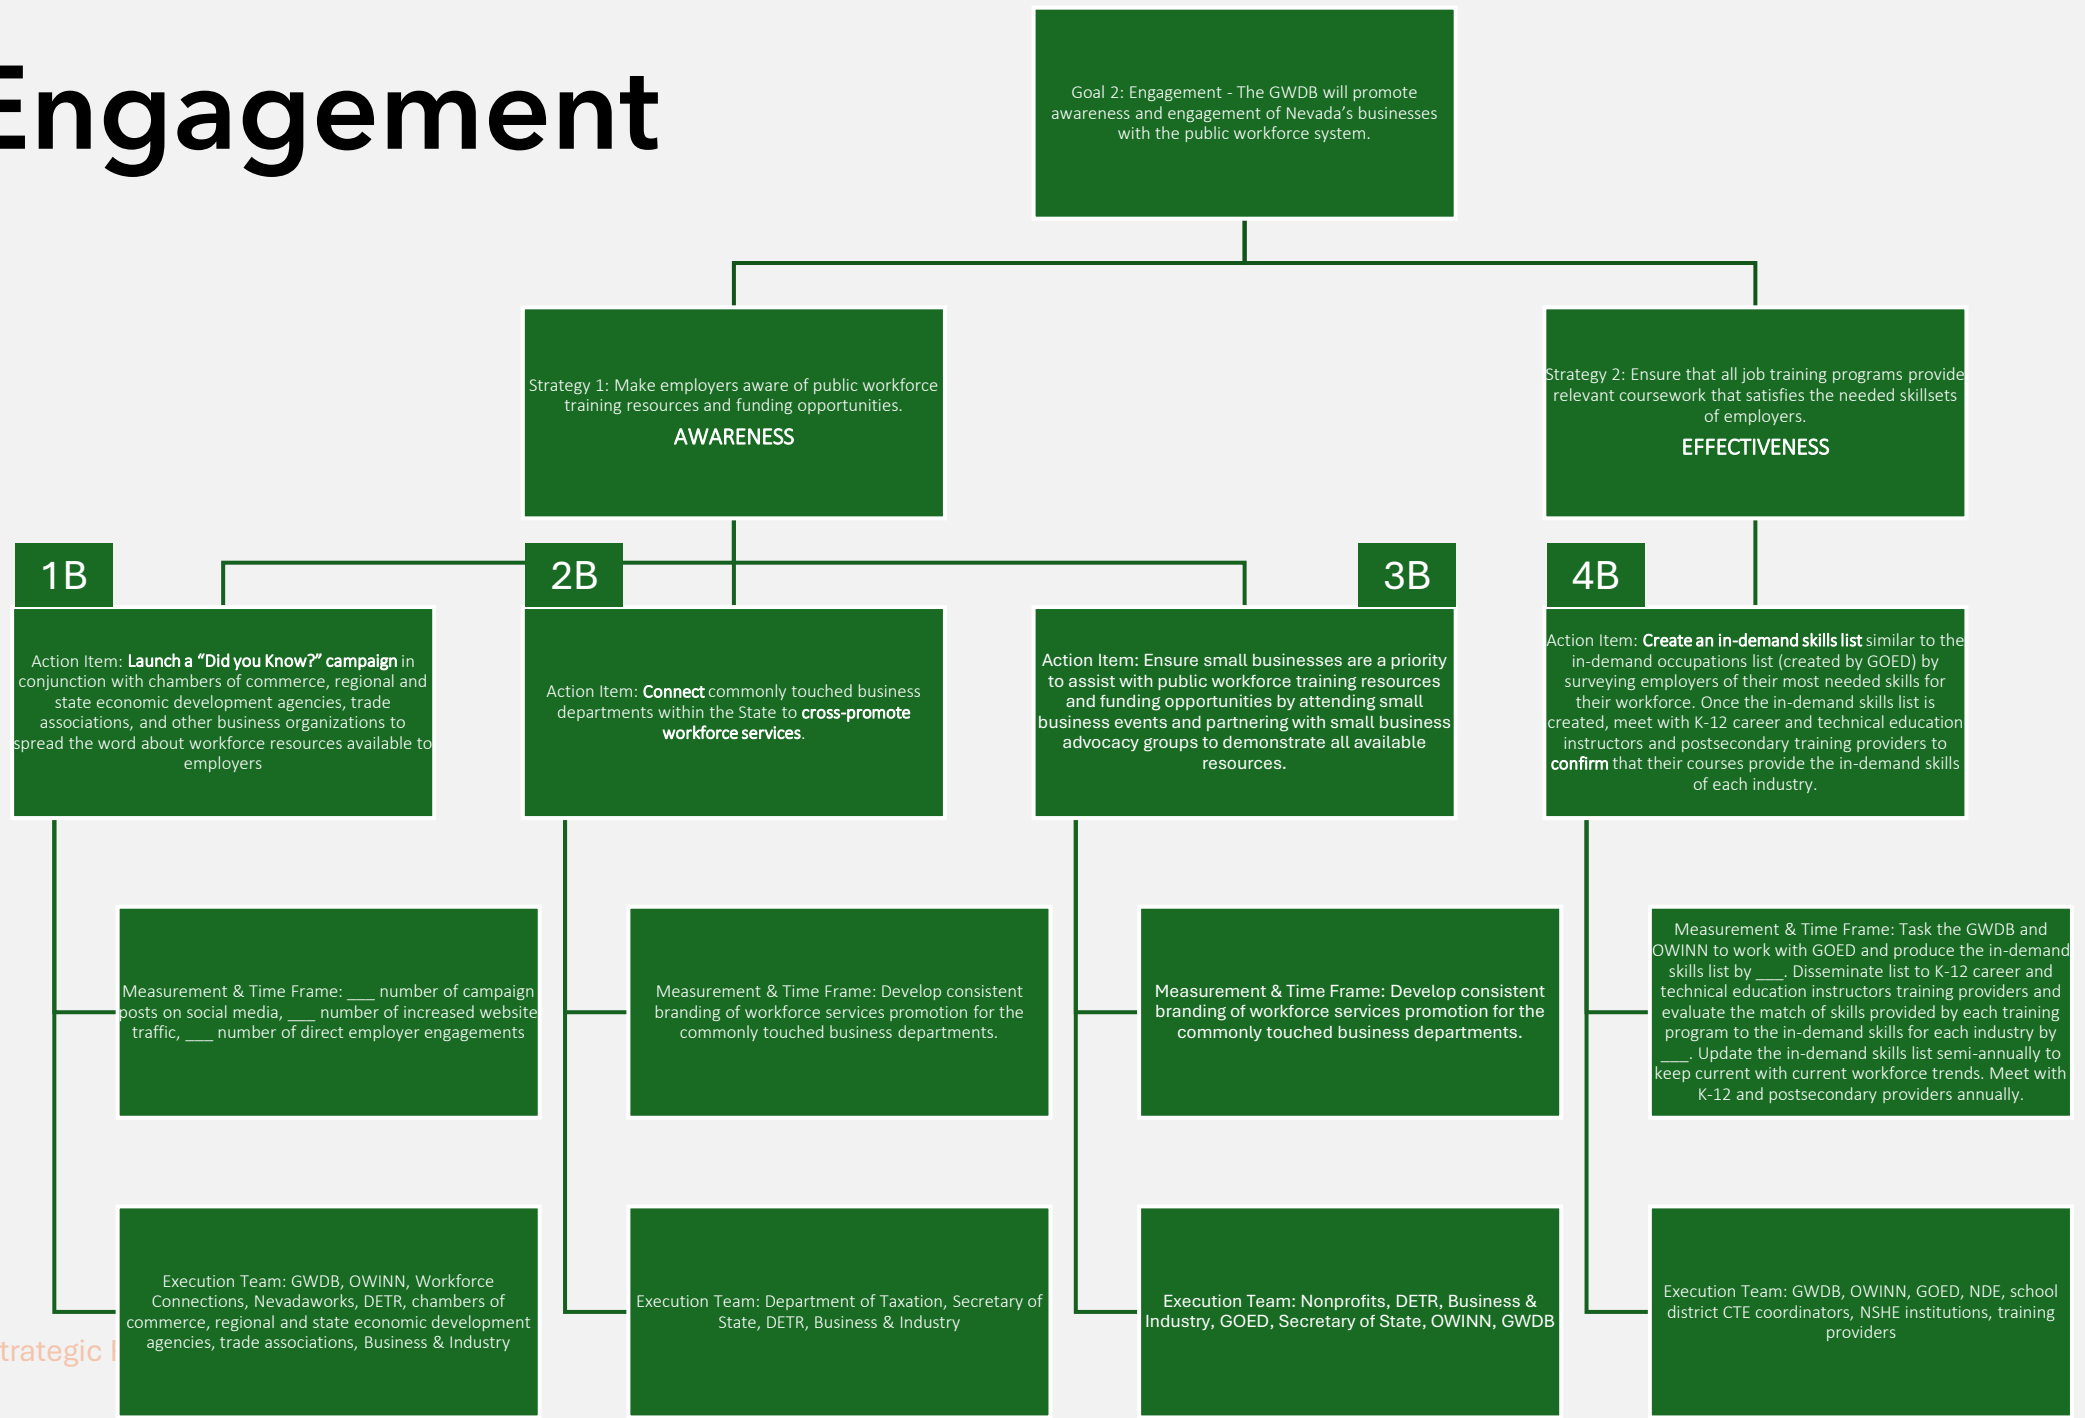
Engagement

Goal 2: Engagement - The GWDB will promote awareness and engagement of Nevada's businesses with the public workforce system.

Strategy 1: Make employers aware of public workforce training resources and funding opportunities.
AWARENESS

Strategy 2: Ensure that all job training programs provide relevant coursework that satisfies the needed skillsets of employers.
EFFECTIVENESS

1B

Action Item: Launch a "Did you Know?" campaign in conjunction with chambers of commerce, regional and state economic development agencies, trade associations, and other business organizations to spread the word about workforce resources available to employers

2B

Action Item: Connect commonly touched business departments within the State to cross-promote workforce services.

3B

Action Item: Ensure small businesses are a priority to assist with public workforce training resources and funding opportunities by attending small business events and partnering with small business advocacy groups to demonstrate all available resources.

4B

Action Item: Create an in-demand skills list similar to the in-demand occupations list (created by GOED) by surveying employers of their most needed skills for their workforce. Once the in-demand skills list is created, meet with K-12 career and technical education instructors and postsecondary training providers to confirm that their courses provide the in-demand skills of each industry.

Measurement & Time Frame: ___ number of campaign posts on social media, ___ number of increased website traffic, ___ number of direct employer engagements

Measurement & Time Frame: Develop consistent branding of workforce services promotion for the commonly touched business departments.

Measurement & Time Frame: Develop consistent branding of workforce services promotion for the commonly touched business departments.

Measurement & Time Frame: Task the GWDB and OWINN to work with GOED and produce the in-demand skills list by ___. Disseminate list to K-12 career and technical education instructors training providers and evaluate the match of skills provided by each training program to the in-demand skills for each industry by ___. Update the in-demand skills list semi-annually to keep current with current workforce trends. Meet with K-12 and postsecondary providers annually.

Execution Team: GWDB, OWINN, Workforce Connections, Nevadaworks, DETR, chambers of commerce, regional and state economic development agencies, trade associations, Business & Industry

Execution Team: Department of Taxation, Secretary of State, DETR, Business & Industry

Execution Team: Nonprofits, DETR, Business & Industry, GOED, Secretary of State, OWINN, GWDB

Execution Team: GWDB, OWINN, GOED, NDE, school district CTE coordinators, NSHE institutions, training providers

trategic I